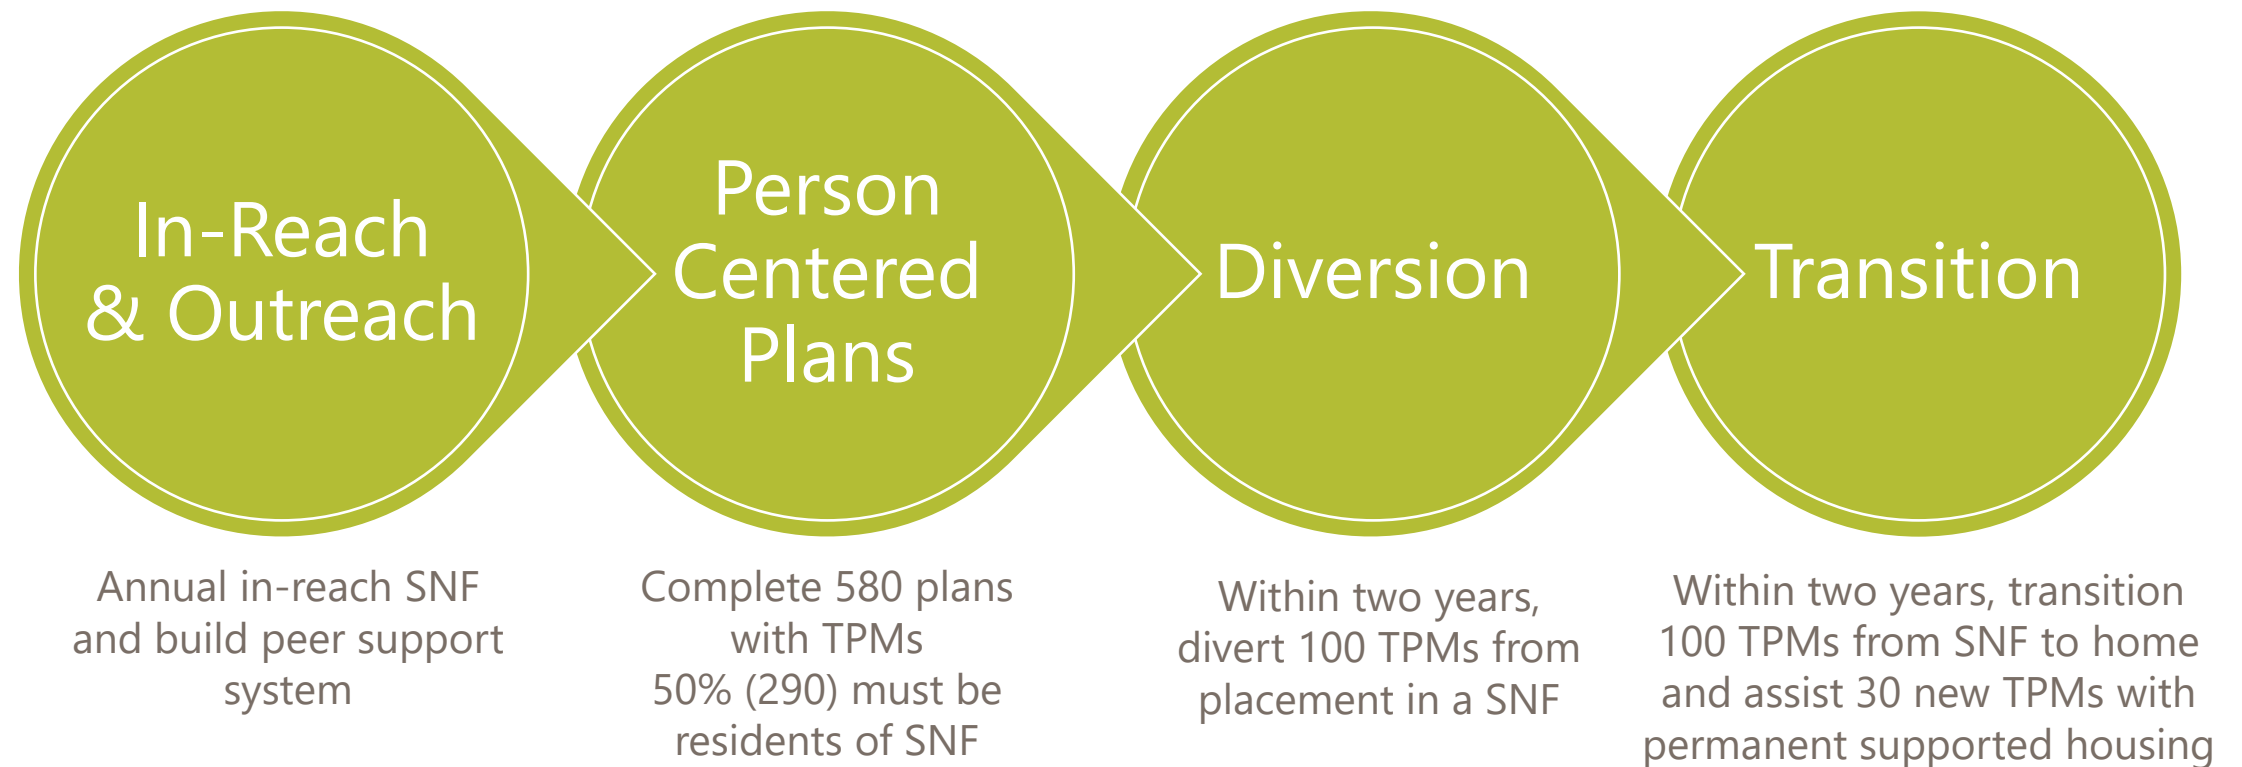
In-Reach & Outreach

Person Centered Plans

Diversion

Transition

Annual in-reach SNF and build peer support system

Complete 580 plans with TPMs
50% (290) must be residents of SNF

Within two years, divert 100 TPMs from placement in a SNF

Within two years, transition 100 TPMs from SNF to home and assist 30 new TPMs with permanent supported housing